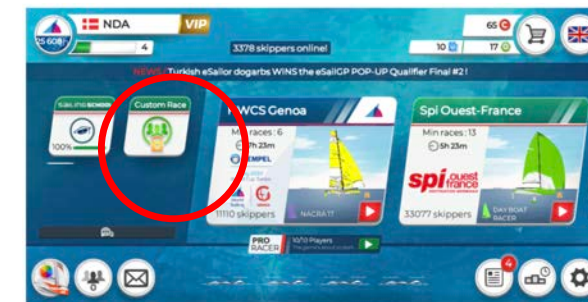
NDA VIP

25 608

4

3378 skippers online!

65

10

17

NEWS : Turkish eSailor dogarbs WINS the eSailGP POP-UP Qualifier Final #2 !

SAILING SCHOOL

100%

Custom Race

WCS Genoa

Min races : 6

h 23m

HEMPEL

NACRA 17

11110 skippers

Spi Ouest-France

Min races : 13

5h 23m

spi ouest france

DAY BOAT RACER

33077 skippers

PRO RACER

10/10 Players

4